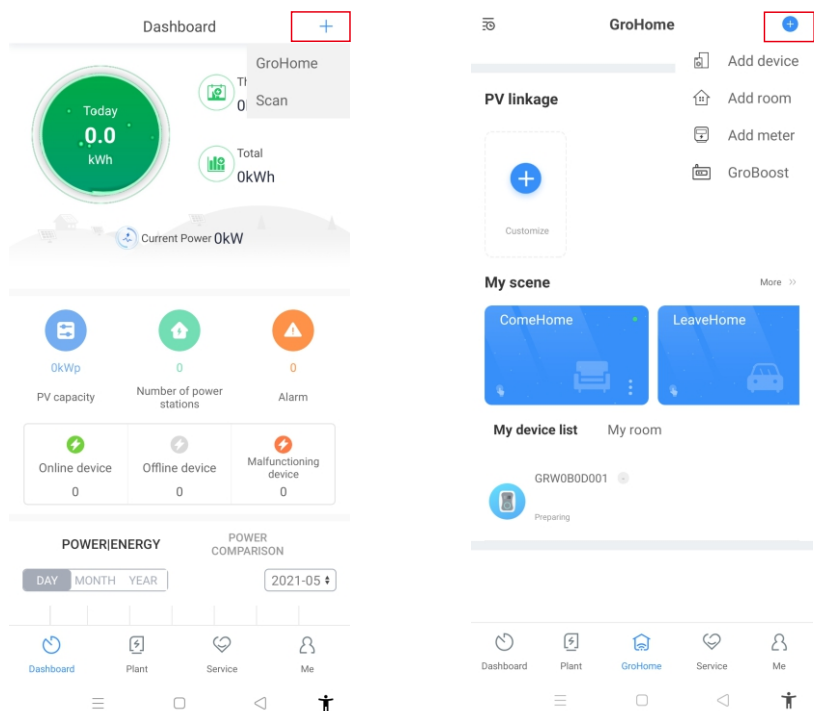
Dashboard +

GroHome
Scan

Today
0.0
kWh

Th
0

Total
0kWh

Current Power 0kW

0kWp
PV capacity

0
Number of power stations

0
Alarm

Online device
0

Offline device
0

Malfunctioning device
0

POWER|ENERGY

POWER COMPARISON

DAY MONTH YEAR

2021-05

Dashboard
Plant
Service
Me

GroHome

Add device
Add room
Add meter
GroBoost

PV linkage

Customize

My scene

More >>

ComeHome

LeaveHome

My device list

My room

GRW0B0D001

Preparing

Dashboard
Plant
GroHome
Service
Me